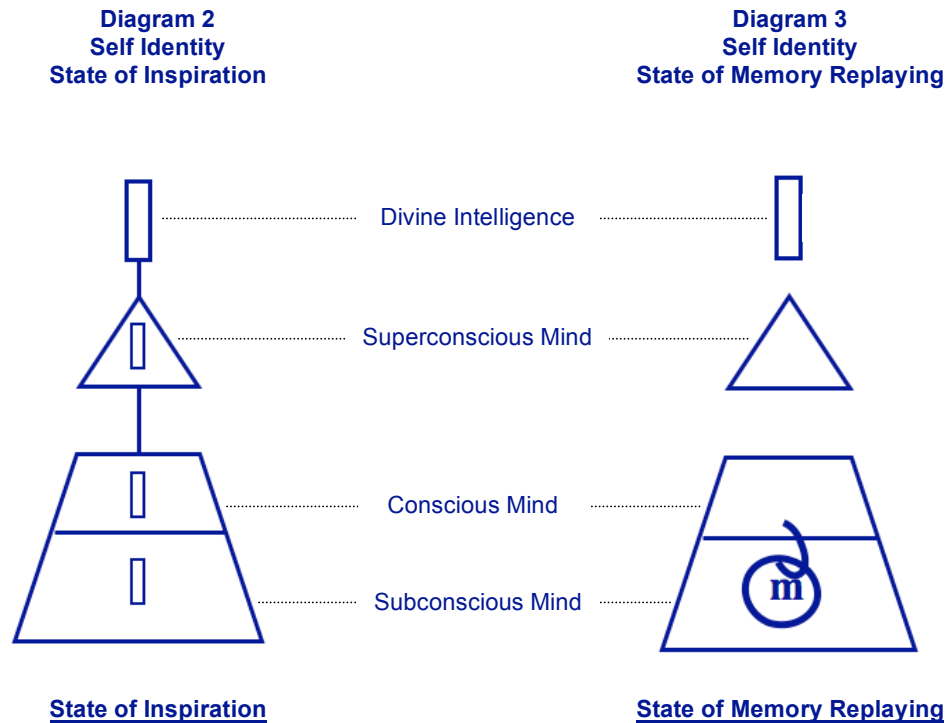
Diagram 2
Self Identity
State of Inspiration

Diagram 3
Self Identity
State of Memory Replaying

Divine Intelligence

Superconscious Mind

Conscious Mind

Subconscious Mind

m

State of Inspiration

State of Memory Replaying